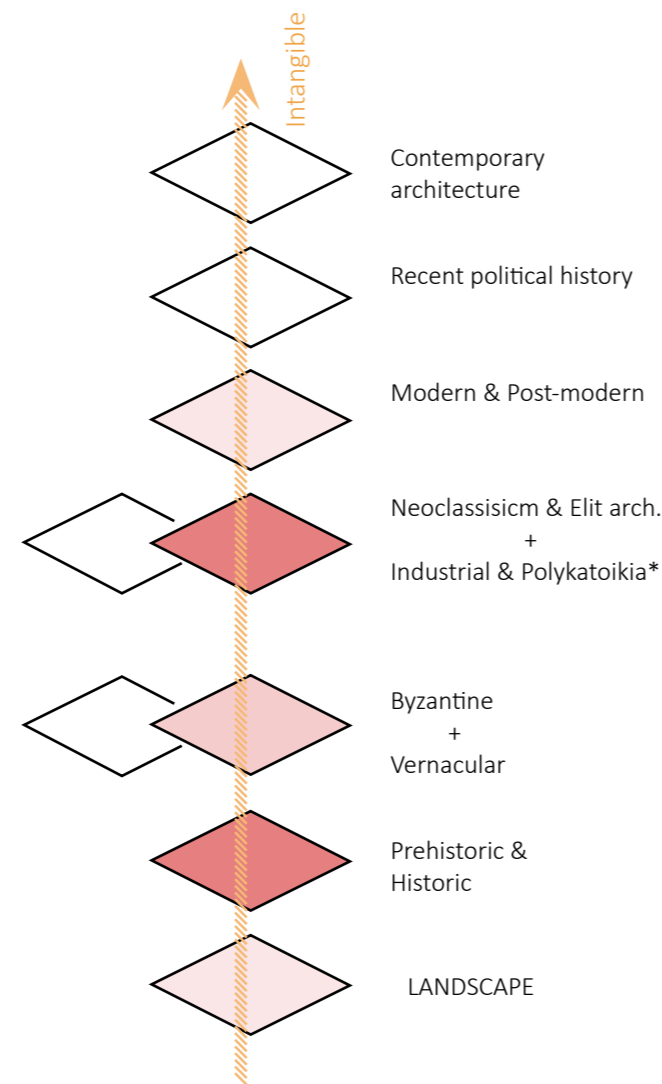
Intangible

Contemporary architecture

Recent political history

Modern & Post-modern

Neoclassisicm & Elit arch.
+
Industrial & Polykatoikia*

Byzantine
+
Vernacular

Prehistoric & Historic

LANDSCAPE